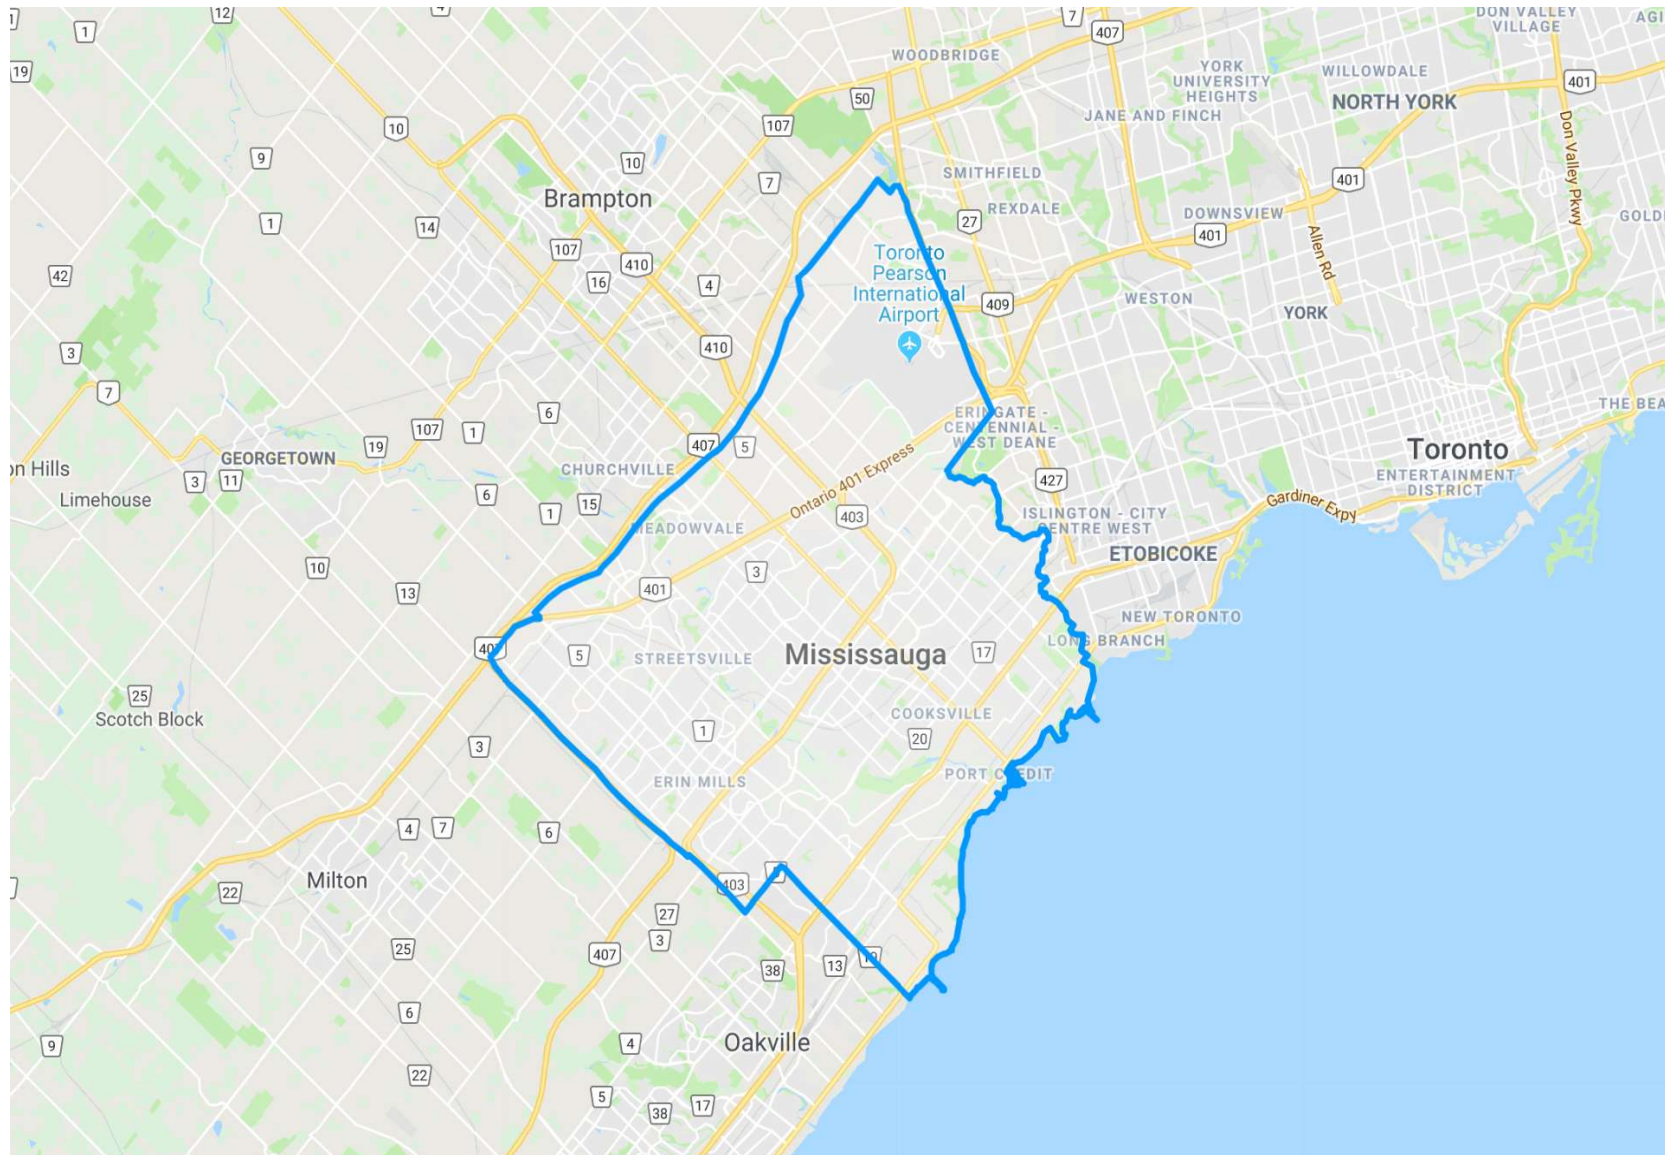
12
1
19
DON VALLEY VILLAGE
AGI
7
407
WOODBRIDGE
YORK UNIVERSITY HEIGHTS
WILLOWDALE
NORTH YORK
401
50
JANE AND FINCH
10
107
9
10
Brampton
7
SMITHFIELD
401
Don Valley Pkwy
1
14
27
REXDALE
DOWNSVIEW
GOLD
107
410
Toronto Pearson International Airport
401
Allen Rd
42
16
4
409
WESTON
YORK
3
410
7
6
ERINGATE - CENTENNIAL - WEST DEANE
THE BEA
107
1
19
407
5
Toronto
GEORGETOWN
CHURCHVILLE
Ontario 401 Express
ENTERTAINMENT DISTRICT
on Hills
3
11
6
427
Gardiner Expy
Limehouse
1
15
ISLINGTON - CITY CENTRE WEST
MEADOWVALE
403
ETOBICOKE
10
3
13
401
NEW TORONTO
LONG BRANCH
40
5
STREETSVILLE
Mississauga
17
25
Scotch Block
COOKSVILLE
1
20
3
PORT CREDIT
ERIN MILLS
4
7
6
Milton
22
403
27
3
25
407
38
13
19
6
9
4
Oakville
22
5
38
17